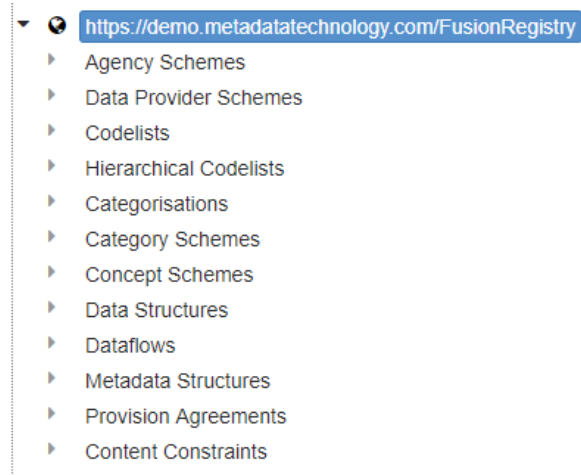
https://demo.metadatatechnology.com/FusionRegistry
Agency Schemes
Data Provider Schemes
Codelists
Hierarchical Codelists
Categorisations
Category Schemes
Concept Schemes
Data Structures
Dataflows
Metadata Structures
Provision Agreements
Content Constraints